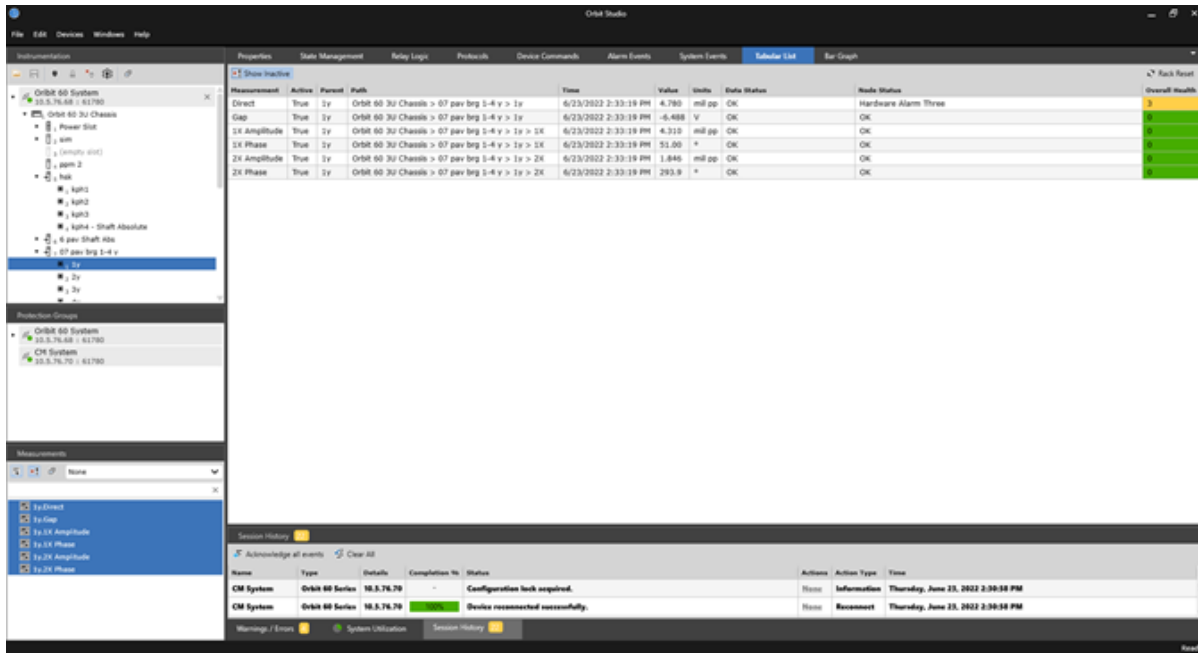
Orbit Studio

File Edit Devices Windows Help

Instrumentation

Orbit 60 System
10.5.76.68 : 61780
Orbit 60 3U Chassis
Power Slot
sim
(empty slot)
ppm 2
hsk
kph1
kph2
kph3
kph4 - Shaft Absolute
6 pav Shaft Abs
07 pav brg 1-4 y
1y
2y
3y

Protection Groups

Orbit 60 System
10.5.76.68 : 61780
CM System
10.5.76.70 : 61780

Measurements

None

1y.Direct
1y.Gap
1y.1X Amplitude
1y.1X Phase
1y.2X Amplitude
1y.2X Phase

Properties | State Management | Relay Logic | Protocols | Device Commands | Alarm Events | System Events | Tabular List | Bar Graph

Show Inactive

Rack Reset

| Measurement | Active | Parent | Path | Time | Value | Units | Data Status | Node Status | Overall Health |
|---|---|---|---|---|---|---|---|---|---|
| Direct | True | 1y | Orbit 60 3U Chassis > 07 pav brg 1-4 y > 1y | 6/23/2022 2:33:19 PM | 4.780 | mil pp | OK | Hardware Alarm Three | 3 |
| Gap | True | 1y | Orbit 60 3U Chassis > 07 pav brg 1-4 y > 1y | 6/23/2022 2:33:19 PM | -6.488 | V | OK | OK | 0 |
| 1X Amplitude | True | 1y | Orbit 60 3U Chassis > 07 pav brg 1-4 y > 1y > 1X | 6/23/2022 2:33:19 PM | 4.310 | mil pp | OK | OK | 0 |
| 1X Phase | True | 1y | Orbit 60 3U Chassis > 07 pav brg 1-4 y > 1y > 1X | 6/23/2022 2:33:19 PM | 51.00 | ° | OK | OK | 0 |
| 2X Amplitude | True | 1y | Orbit 60 3U Chassis > 07 pav brg 1-4 y > 1y > 2X | 6/23/2022 2:33:19 PM | 1.846 | mil pp | OK | OK | 0 |
| 2X Phase | True | 1y | Orbit 60 3U Chassis > 07 pav brg 1-4 y > 1y > 2X | 6/23/2022 2:33:19 PM | 293.9 | ° | OK | OK | 0 |

Session History

Acknowledge all events   Clear All

| Name | Type | Details | Completion % | Status | Actions | Action Type | Time |
|---|---|---|---|---|---|---|---|
| CM System | Orbit 60 Series | 10.5.76.70 | - | Configuration lock acquired. | None | Information | Thursday, June 23, 2022 2:30:58 PM |
| CM System | Orbit 60 Series | 10.5.76.70 | 100% | Device reconnected successfully. | None | Reconnect | Thursday, June 23, 2022 2:30:58 PM |

Warnings / Errors | System Utilization | Session History

Ready